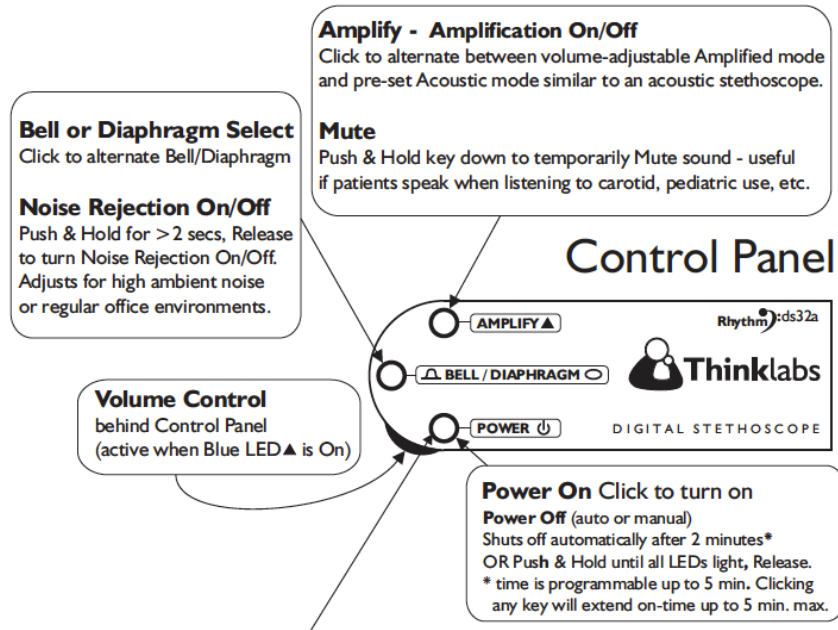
**Amplify - Amplification On/Off**
Click to alternate between volume-adjustable Amplified mode and pre-set Acoustic mode similar to an acoustic stethoscope.

**Mute**
Push & Hold key down to temporarily Mute sound - useful if patients speak when listening to carotid, pediatric use, etc.

**Bell or Diaphragm Select**
Click to alternate Bell/Diaphragm

**Noise Rejection On/Off**
Push & Hold for >2 secs, Release to turn Noise Rejection On/Off. Adjusts for high ambient noise or regular office environments.

Control Panel

AMPLIFY ▲

Rhythm ds32a

BELL / DIAPHRAGM

Thinklabs

POWER

DIGITAL STETHOSCOPE

**Volume Control**
behind Control Panel
(active when Blue LED ▲ is On)

**Power On** Click to turn on
**Power Off** (auto or manual)
Shuts off automatically after 2 minutes*
OR Push & Hold until all LEDs light, Release.
* time is programmable up to 5 min. Clicking any key will extend on-time up to 5 min. max.